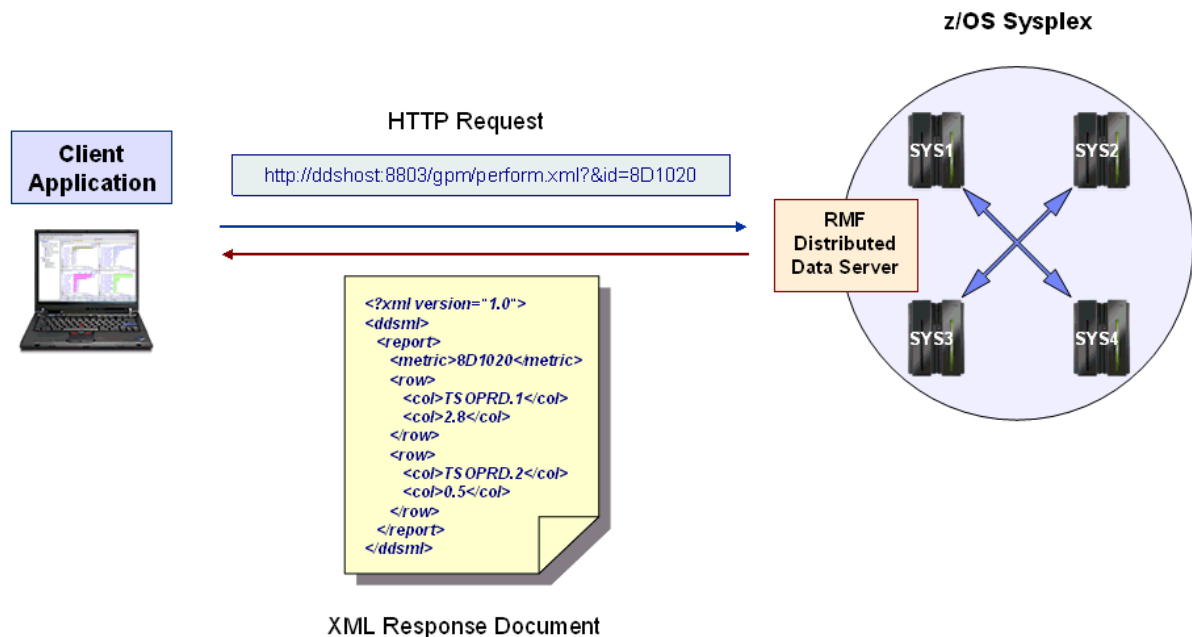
z/OS Sysplex

HTTP Request

Client Application

http://ddshost:8803/gpm/perform.xml?&id=8D1020

RMF Distributed Data Server

SYS1

SYS2

SYS3

SYS4

<?xml version="1.0">
<ddsml>
<report>
<metric>8D1020</metric>
<row>
<col>TSOPRD.1</col>
<col>2.8</col>
</row>
<row>
<col>TSOPRD.2</col>
<col>0.5</col>
</row>
</report>
</ddsml>

XML Response Document